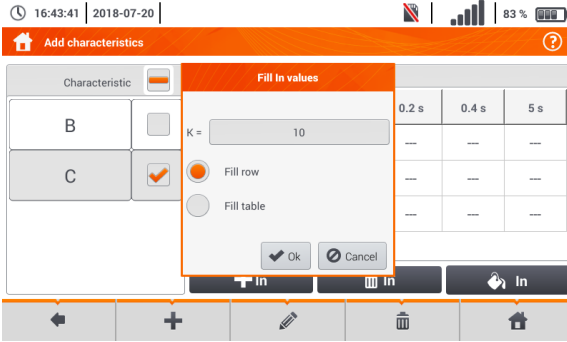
16:43:41 | 2018-07-20 | 83 %

Add characteristics

Characteristic

B

C

Fill In values

K = 10

Fill row

Fill table

Ok

Cancel

| 0.2 s | 0.4 s | 5 s |
|---|---|---|
| --- | --- | --- |
| --- | --- | --- |
| --- | --- | --- |

In

In

In